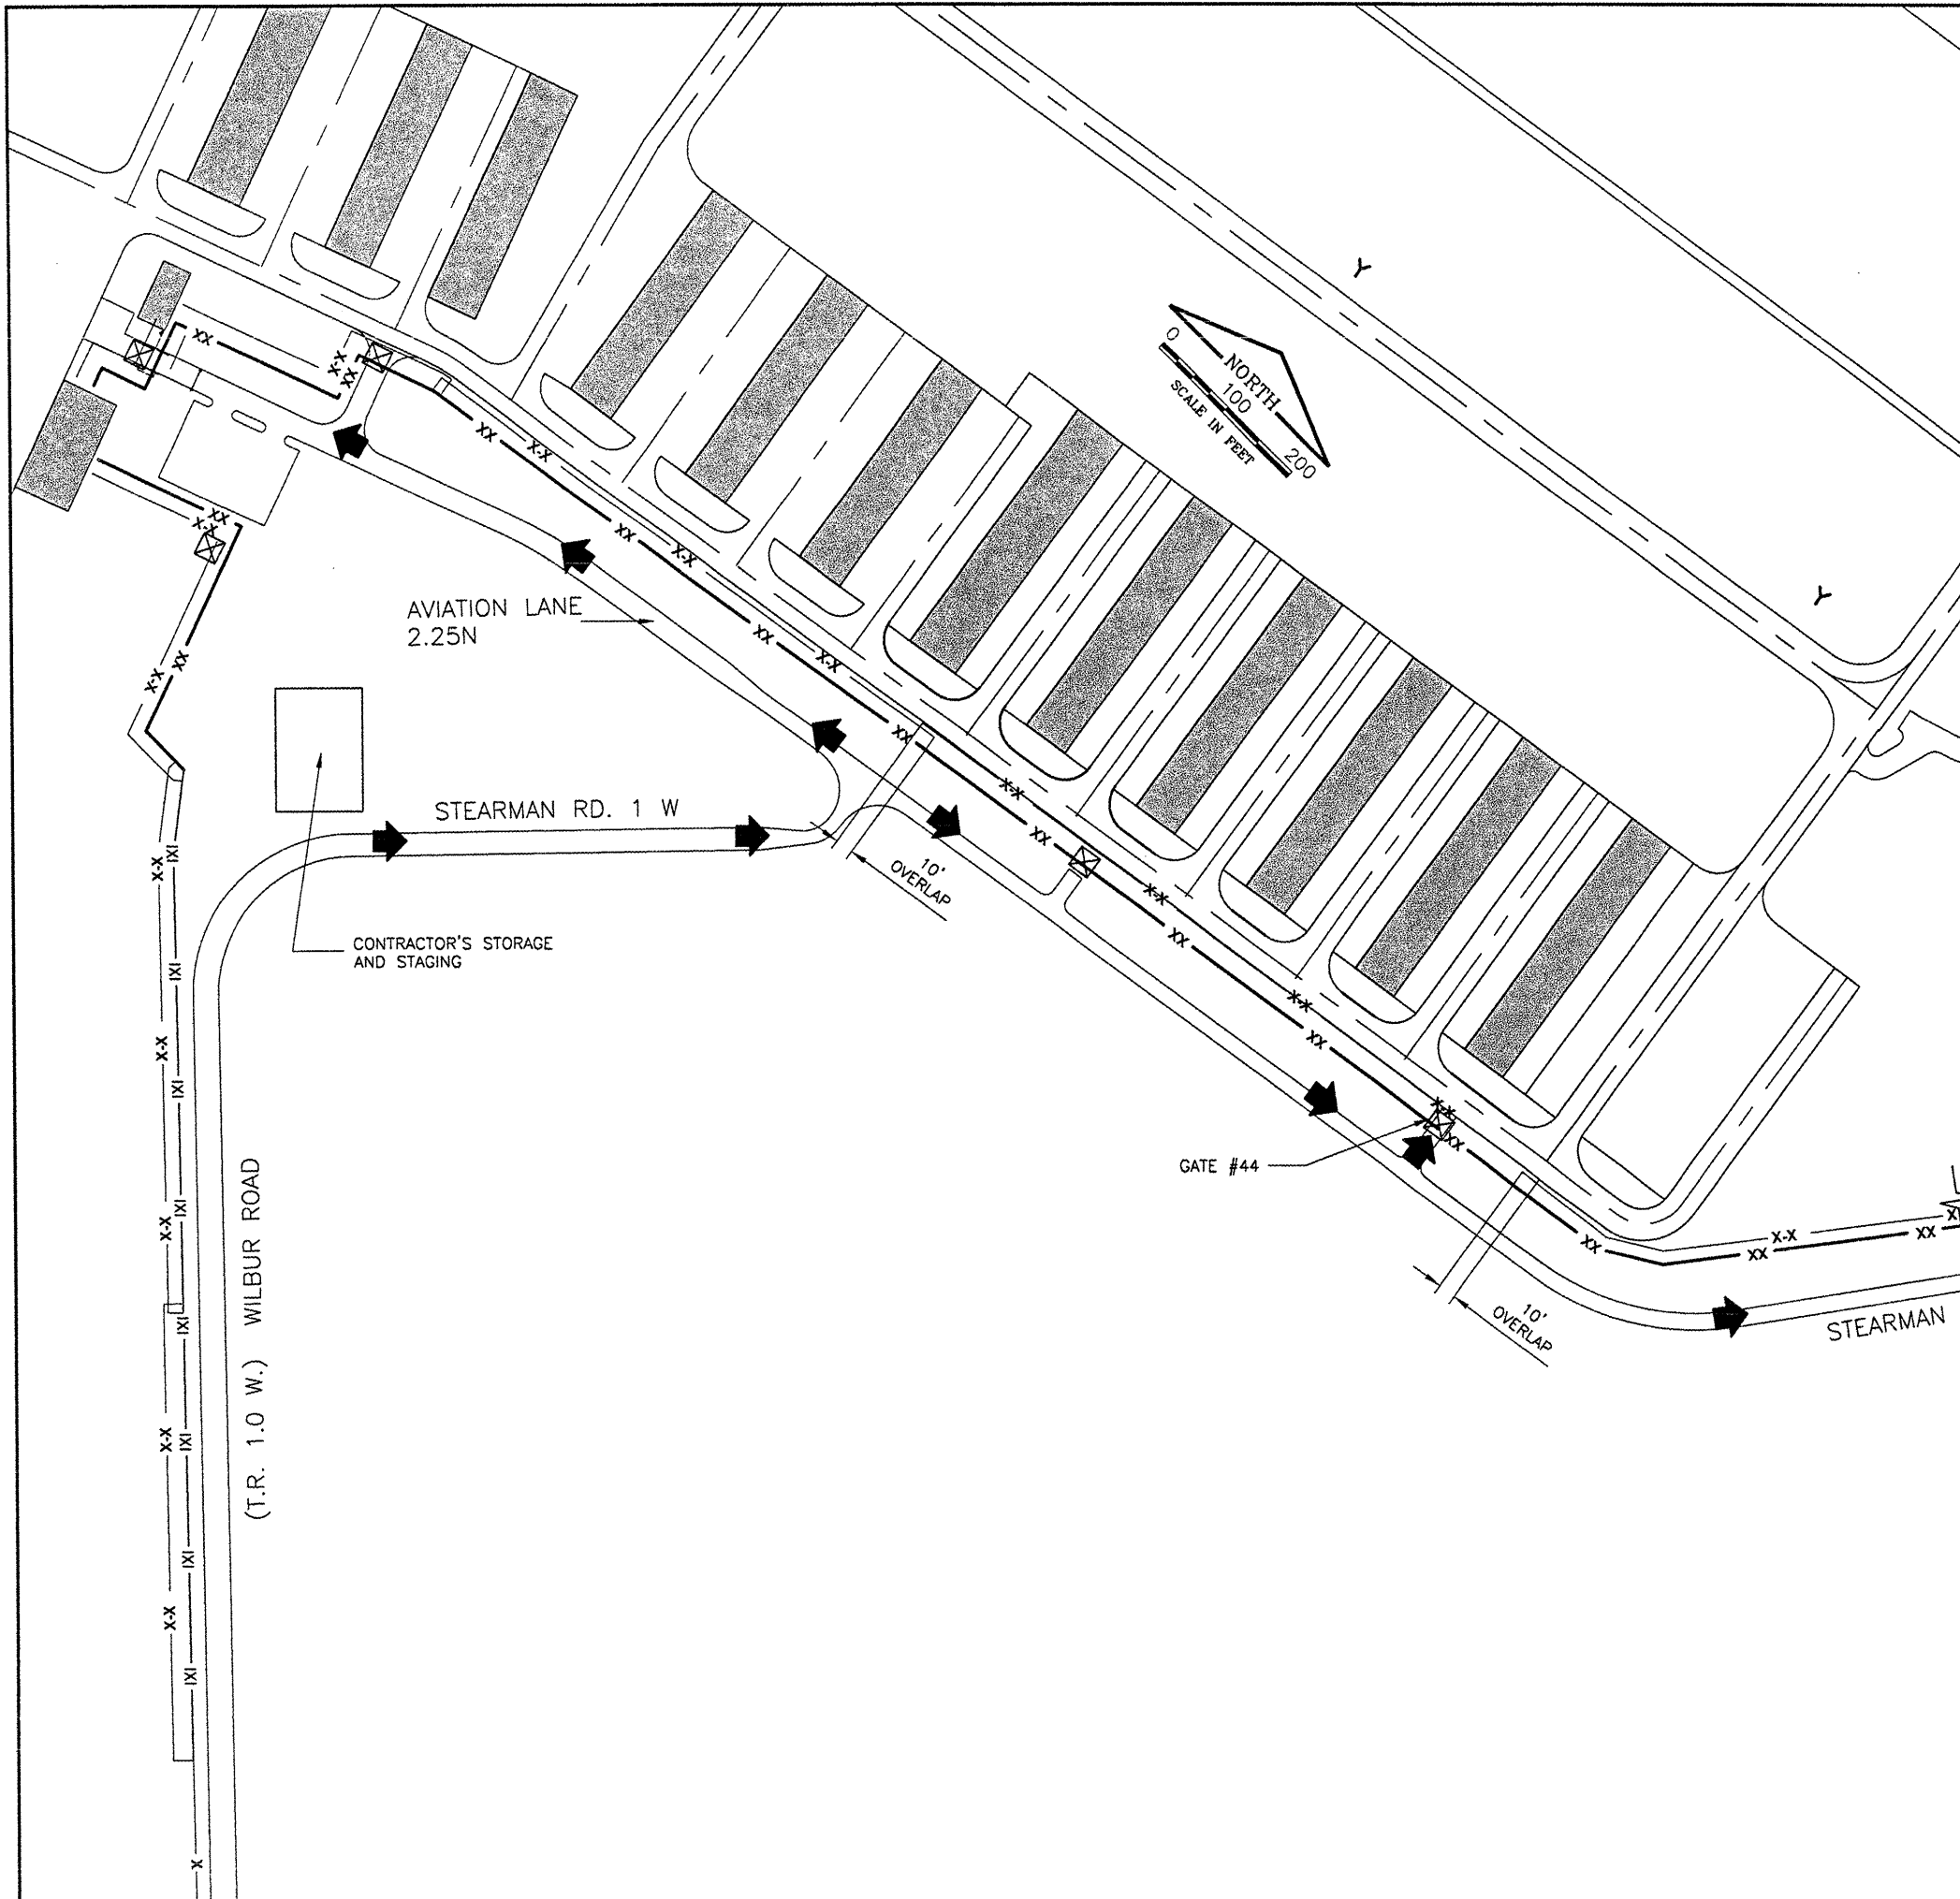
Y

Y

NORTH
0
100
200
SCALE IN FEET

XX
X-X
XX
X-X
XX
X-X
XX
X-X
XX
X-X
XX
X-X
XX
X-X
XX
X-X
XX
X-X
XX
XX
X-X
XX

AVIATION LANE
2.25N

STEARMAN RD. 1 W

10'
OVERLAP

CONTRACTOR'S STORAGE
AND STAGING

GATE #44

10'
OVERLAP

STEARMAN

X-X
XX
X-X
XX

X-X
IXI
IXI
X-X
IXI
X-X
IXI
IXI
X-X
IXI
IXI
X-X
IXI
X

(T.R. 1.0 W.) WILBUR ROAD